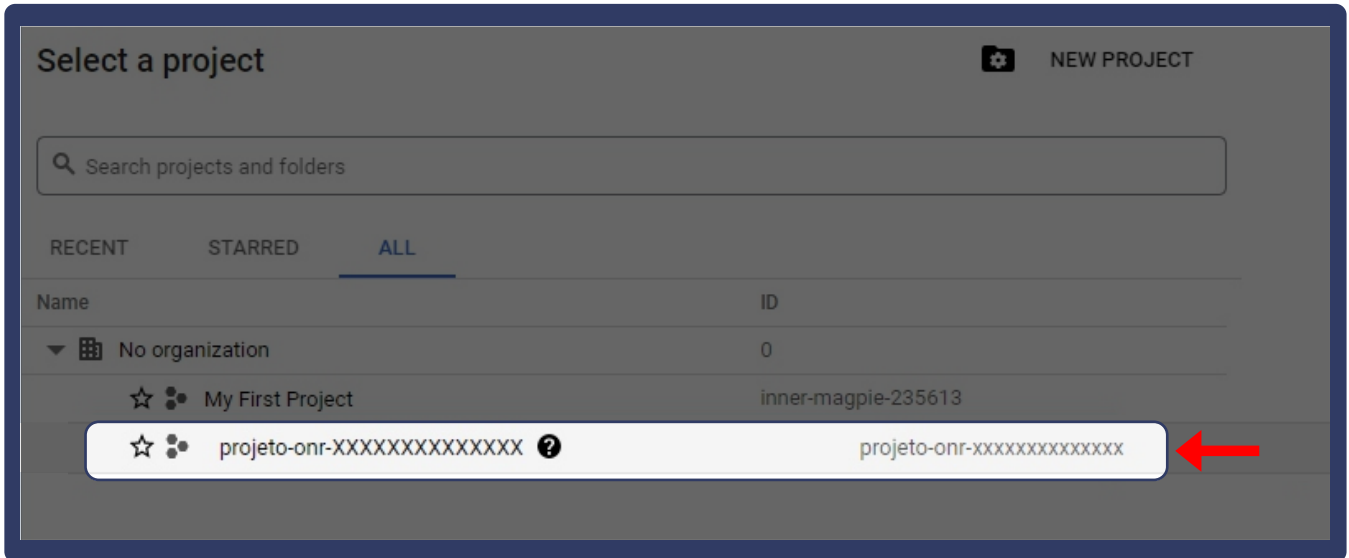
Select a project

NEW PROJECT

Search projects and folders

RECENT STARRED ALL

| Name | ID |
|---|---|
| No organization | 0 |
| My First Project | inner-magpie-235613 |
| projeto-onr-XXXXXXXXXXXXXX | projeto-onr-xxxxxxxxxxxxxx |